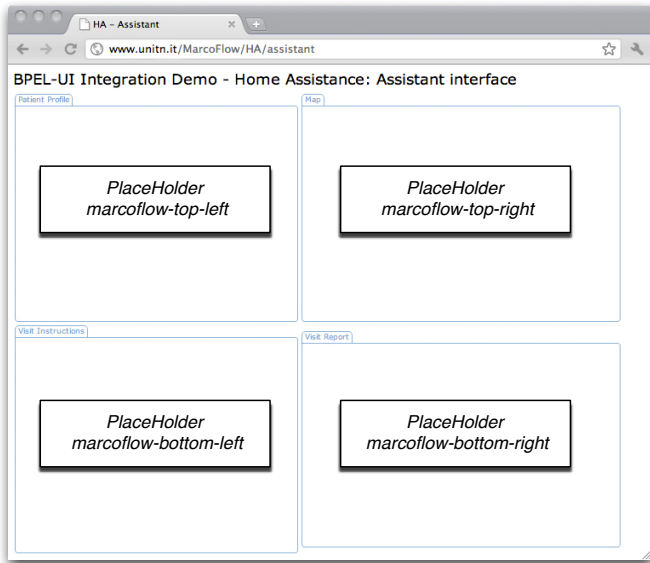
HA – Assistant

www.unitn.it/MarcoFlow/HA/assistant

BPEL-UI Integration Demo - Home Assistance: Assistant interface

Patient Profile

PlaceHolder
marcoflow-top-left

Map

PlaceHolder
marcoflow-top-right

Visit Instructions

PlaceHolder
marcoflow-bottom-left

Visit Report

PlaceHolder
marcoflow-bottom-right